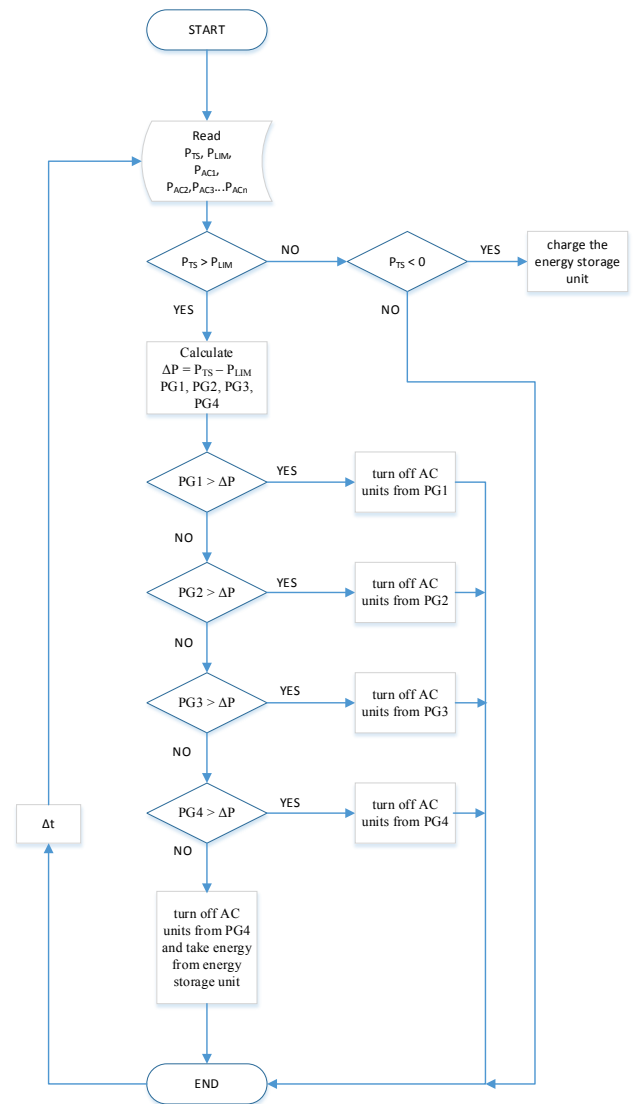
START

Read
$P_{TS}$, $P_{LIM}$,
$P_{AC1}$,
$P_{AC2}$,$P_{AC3}$...$P_{ACn}$

$P_{TS} > P_{LIM}$

NO

$P_{TS} < 0$

YES

charge the energy storage unit

NO

YES

Calculate
$\Delta P = P_{TS} - P_{LIM}$
PG1, PG2, PG3, PG4

PG1 > ΔP

YES

turn off AC units from PG1

NO

PG2 > ΔP

YES

turn off AC units from PG2

NO

PG3 > ΔP

YES

turn off AC units from PG3

NO

Δt

PG4 > ΔP

YES

turn off AC units from PG4

NO

turn off AC units from PG4 and take energy from energy storage unit

END